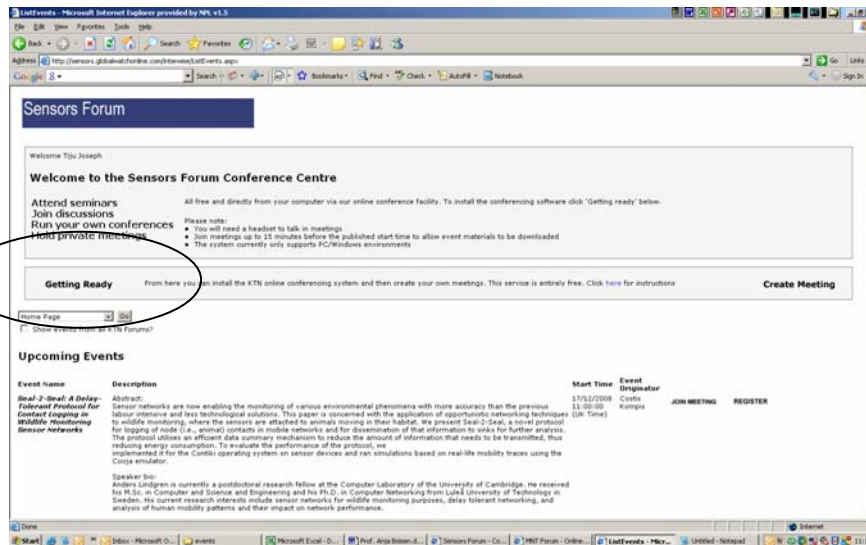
ListEvents - Microsoft Internet Explorer provided by NPL v1.5

File Edit View Favorites Tools Help

Back Search Favorites

Address http://sensors.globalwatchonline.com/interwise/ListEvents.aspx Go Links

Google Search Bookmarks Find Check AutoFill Notebook Sign In

Sensors Forum

Welcome Tiju Joseph

Welcome to the Sensors Forum Conference Centre

Attend seminars
Join discussions
Run your own conferences
Hold private meetings

All free and directly from your computer via our online conference facility. To install the conferencing software click 'Getting ready' below.

Please note:
• You will need a headset to talk in meetings
• Join meetings up to 15 minutes before the published start time to allow event materials to be downloaded
• The system currently only supports PC/Windows environments

Getting Ready

From here you can install the KTN online conferencing system and then create your own meetings. This service is entirely free. Click here for instructions

Create Meeting

Home Page Go

Show events from all KTN Forums?

Upcoming Events

| Event Name | Description | Start Time | Event Originator | | |
|---|---|---|---|---|---|
| Seal-2-Seal: A Delay-Tolerant Protocol for Contact Logging in Wildlife Monitoring Sensor Networks | Abstract: Sensor networks are now enabling the monitoring of various environmental phenomena with more accuracy than the previous labour intensive and less technological solutions. This paper is concerned with the application of opportunistic networking techniques to wildlife monitoring, where the sensors are attached to animals moving in their habitat. We present Seal-2-Seal, a novel protocol for logging of node (i.e., animal) contacts in mobile networks and for dissemination of that information to sinks for further analysis. The protocol utilises an efficient data summary mechanism to reduce the amount of information that needs to be transmitted, thus reducing energy consumption. To evaluate the performance of the protocol, we implemented it for the Contiki operating system on sensor devices and ran simulations based on real-life mobility traces using the Cooja emulator.<br><br>Speaker bio: Anders Lindgren is currently a postdoctoral research fellow at the Computer Laboratory of the University of Cambridge. He received his M.Sc. in Computer and Science and Engineering and his Ph.D. in Computer Networking from Luleå University of Technology in Sweden. His current research interests include sensor networks for wildlife monitoring purposes, delay tolerant networking, and analysis of human mobility patterns and their impact on network performance. | 17/12/2008 11:00:00 (UK Time) | Costis Kompis | JOIN MEETING | REGISTER |

Done Internet

Start Inbox - Microsoft O... events Microsoft Excel - D... Prof. Anja Boisen.d... Sensors Forum - Co... MNT Forum - Online... ListEvents - Micr... Untitled - Notepad